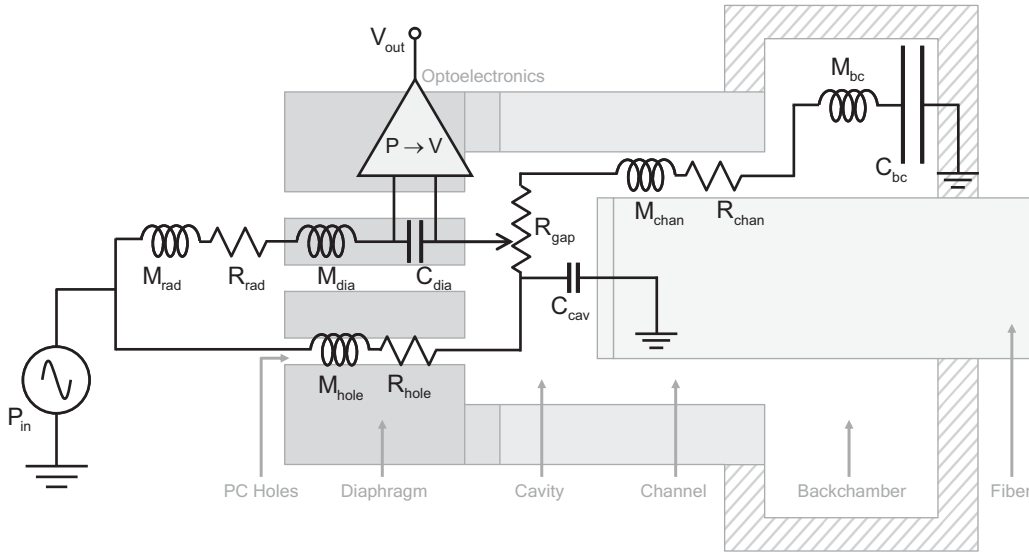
$V_{out}$
Optoelectronics
$P \rightarrow V$
$M_{bc}$
$C_{bc}$
$M_{chan}$
$R_{chan}$
$R_{gap}$
$M_{rad}$
$R_{rad}$
$M_{dia}$
$C_{dia}$
$C_{cav}$
$M_{hole}$
$R_{hole}$
$P_{in}$
PC Holes
Diaphragm
Cavity
Channel
Backchamber
Fiber